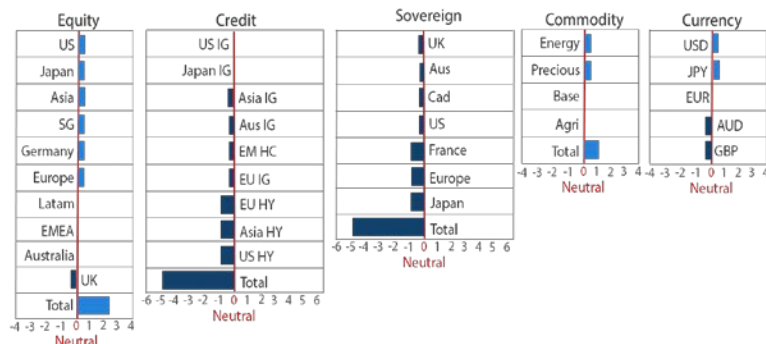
Equity

US
Japan
Asia
SG
Germany
Europe
Latam
EMEA
Australia
UK
Total

-4 -3 -2 -1 0 1 2 3 4
Neutral

Credit

US IG
Japan IG
Asia IG
Aus IG
EM HC
EU IG
EU HY
Asia HY
US HY
Total

-6 -5 -4 -3 -2 -1 0 1 2 3 4 5 6
Neutral

Sovereign

UK
Aus
Cad
US
France
Europe
Japan
Total

-6 -5 -4 -3 -2 -1 0 1 2 3 4 5 6
Neutral

Commodity

Energy
Precious
Base
Agri
Total

-4 -3 -2 -1 0 1 2 3 4
Neutral

Currency

USD
JPY
EUR
AUD
GBP

-4 -3 -2 -1 0 1 2 3 4
Neutral